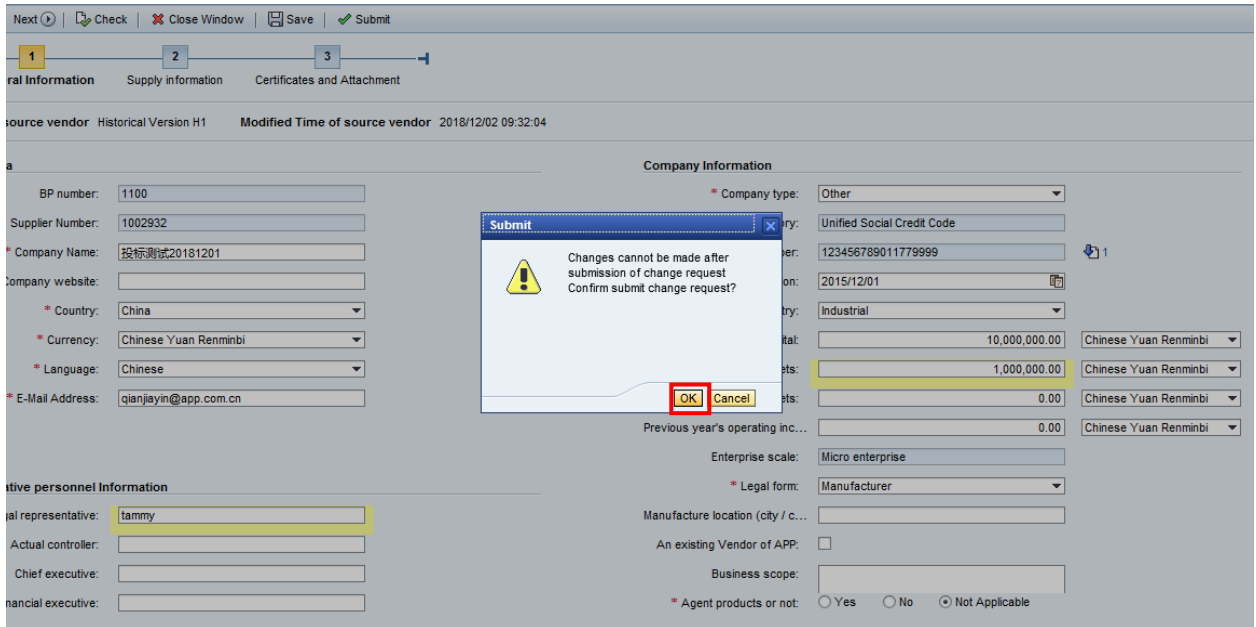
Next | Check | Close Window | Save | Submit

1 ral Information
2 Supply information
3 Certificates and Attachment

source vendor Historical Version H1 Modified Time of source vendor 2018/12/02 09:32:04

a

BP number: 1100
Supplier Number: 1002932
* Company Name: 投标测试20181201
Company website:
* Country: China
* Currency: Chinese Yuan Renminbi
* Language: Chinese
* E-Mail Address: qianjiayin@app.com.cn

ative personnel Information

gal representative: tammy
Actual controller:
Chief executive:
nancial executive:

Company Information

* Company type: Other
ry: Unified Social Credit Code
ber: 123456789011779999 1
ion: 2015/12/01
try: Industrial
ital: 10,000,000.00 Chinese Yuan Renminbi
ets: 1,000,000.00 Chinese Yuan Renminbi
ets: 0.00 Chinese Yuan Renminbi
Previous year's operating inc... 0.00 Chinese Yuan Renminbi
Enterprise scale: Micro enterprise
* Legal form: Manufacturer
Manufacture location (city / c...
An existing Vendor of APP:
Business scope:
* Agent products or not: Yes No Not Applicable

Submit
Changes cannot be made after submission of change request
Confirm submit change request?
OK Cancel